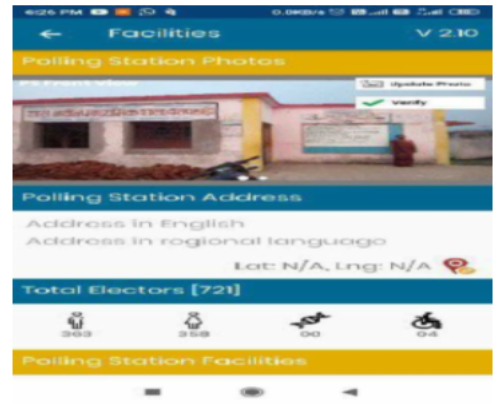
6:26 PM 0.0KB/s

← Facilities V 2.10

Polling Station Photos

PS Front View

Update Photo

Verify

Polling Station Address

Address in English

Address in regional language

Lat: N/A, Lng: N/A

Total Electors [721]

363 358 00 04

Polling Station Facilities